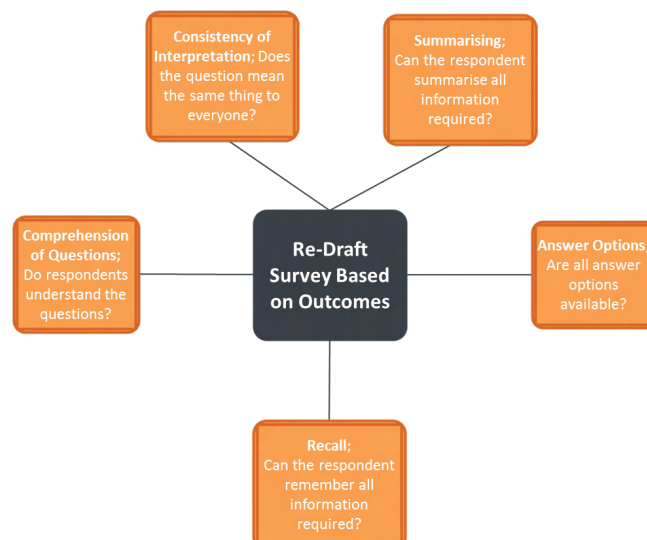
Consistency of Interpretation; Does the question mean the same thing to everyone?

Summarising; Can the respondent summarise all information required?

Comprehension of Questions; Do respondents understand the questions?

Re-Draft Survey Based on Outcomes

Answer Options Are all answer options available?

Recall; Can the respondent remember all information required?